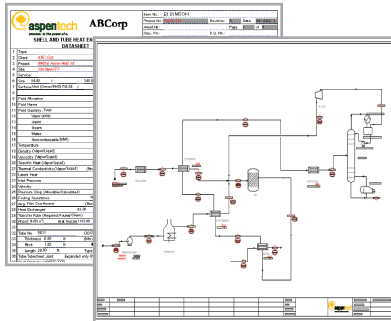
aspentech
ABCorp
SHELL AND TUBE HEAT EX
DATASHEET
1 Type
2 Client
3 Project
4 Site
5 Service
6 Size
7 Surface/Unit
8
9 Fluid Allocation
10 Fluid Name
11 Fluid Quantity, Total
12 Vapor (In/Out)
13 Liquid
14 Steam
15 Water
16 Noncondensable
17 Temperature
18 Density
19 Viscosity
20 Specific Heat
21 Thermal Conductivity
22 Latent Heat
23 Inlet Pressure
24 Velocity
25 Pressure Drop
26 Fouling Resistance
27 Heat Exchanged
28 Transfer Rate
29 Tube No.
30 Thickness
31 Length
32 Tube Attachment Joint
Item No.
Project No.
Revision
Date
Page
Req. No.
P.O. No.
aspentech